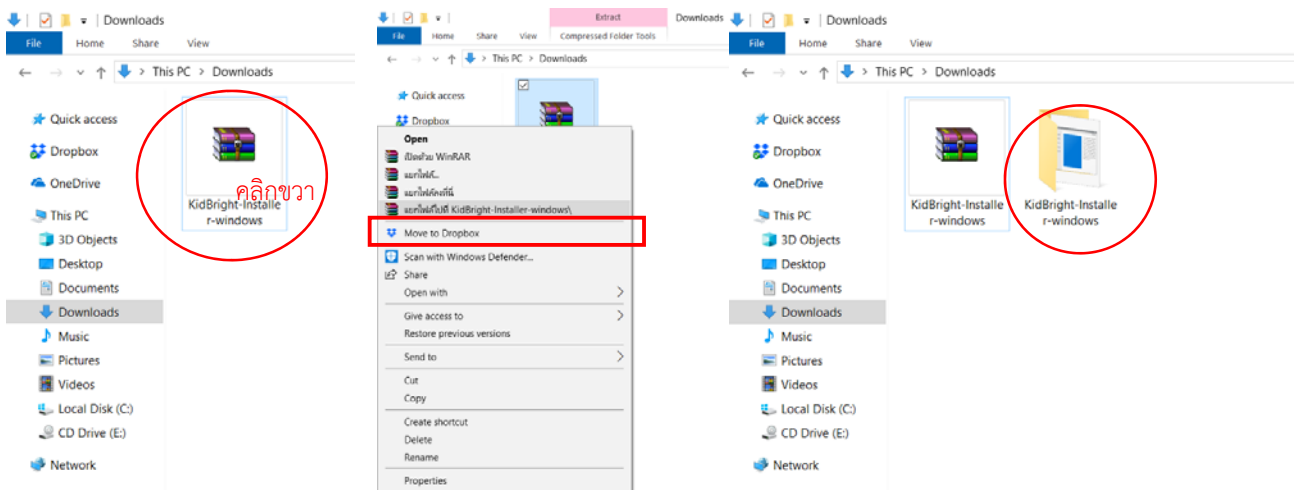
Downloads
File Home Share View
This PC > Downloads
Quick access
Dropbox
OneDrive
This PC
3D Objects
Desktop
Documents
Downloads
Music
Pictures
Videos
Local Disk (C:)
CD Drive (E:)
Network
KidBright-Installer-windows
คลิกขวา

Extract Downloads
File Home Share View Compressed Folder Tools
This PC > Downloads
Quick access
Dropbox
Open
เปิดด้วย WinRAR
แยกไฟล์...
แยกไฟล์ที่นี่
แยกไฟล์ไปที่ KidBright-Installer-windows\
Move to Dropbox
Scan with Windows Defender...
Share
Open with
Give access to
Restore previous versions
Send to
Cut
Copy
Create shortcut
Delete
Rename
Properties

Downloads
File Home Share View
This PC > Downloads
Quick access
Dropbox
OneDrive
This PC
3D Objects
Desktop
Documents
Downloads
Music
Pictures
Videos
Local Disk (C:)
CD Drive (E:)
Network
KidBright-Installer-windows
KidBright-Installer-windows